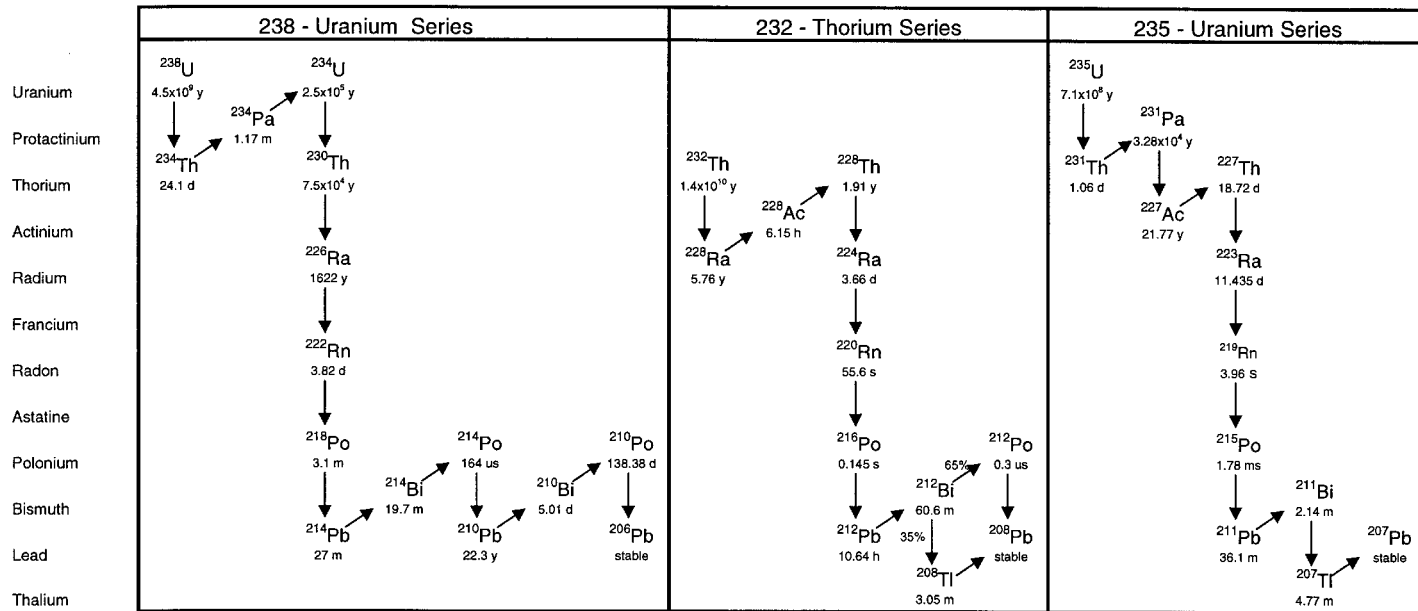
| | 238 - Uranium Series | 232 - Thorium Series | 235 - Uranium Series |
|---|---|---|---|

Uranium
Protactinium
Thorium
Actinium
Radium
Francium
Radon
Astatine
Polonium
Bismuth
Lead
Thalium

238 - Uranium Series

$^{238}U$ 4.5x10$^{9}$ y
$^{234}Pa$ 1.17 m
$^{234}U$ 2.5x10$^{5}$ y
$^{234}Th$ 24.1 d
$^{230}Th$ 7.5x10$^{4}$ y
$^{226}Ra$ 1622 y
$^{222}Rn$ 3.82 d
$^{218}Po$ 3.1 m
$^{214}Po$ 164 us
$^{210}Po$ 138.38 d
$^{214}Bi$ 19.7 m
$^{210}Bi$ 5.01 d
$^{214}Pb$ 27 m
$^{210}Pb$ 22.3 y
$^{206}Pb$ stable

232 - Thorium Series

$^{232}Th$ 1.4x10$^{10}$ y
$^{228}Th$ 1.91 y
$^{228}Ac$ 6.15 h
$^{228}Ra$ 5.76 y
$^{224}Ra$ 3.66 d
$^{220}Rn$ 55.6 s
$^{216}Po$ 0.145 s
$^{212}Po$ 0.3 us
65%
$^{212}Bi$ 60.6 m
$^{212}Pb$ 10.64 h
35%
$^{208}Pb$ stable
$^{208}Tl$ 3.05 m

235 - Uranium Series

$^{235}U$ 7.1x10$^{8}$ y
$^{231}Pa$ 3.28x10$^{4}$ y
$^{231}Th$ 1.06 d
$^{227}Th$ 18.72 d
$^{227}Ac$ 21.77 y
$^{223}Ra$ 11.435 d
$^{219}Rn$ 3.96 S
$^{215}Po$ 1.78 ms
$^{211}Bi$ 2.14 m
$^{211}Pb$ 36.1 m
$^{207}Pb$ stable
$^{207}Tl$ 4.77 m